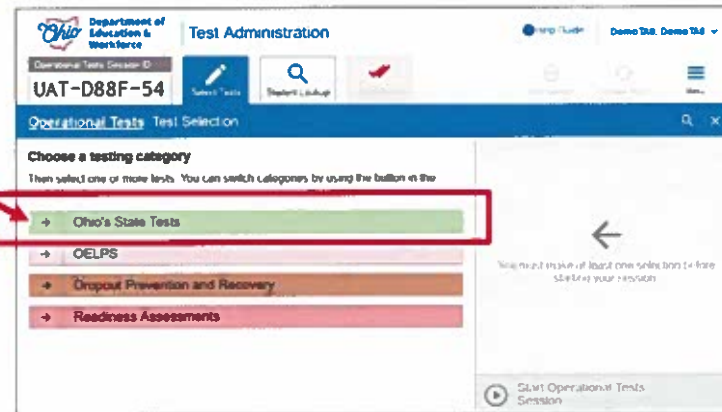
Ohio Department of Education & Workforce

Test Administration

Help Guide

Demo TA8, Demo TA8

Operational Tests Session ID

UAT-D88F-54

Select Tests

Student Lookup

Menu

Operational Tests Test Selection

Choose a testing category

Then select one or more tests. You can switch categories by using the button in the

Ohio's State Tests

OELPS

Dropout Prevention and Recovery

Readiness Assessments

You must make at least one selection before starting your session.

Start Operational Tests Session